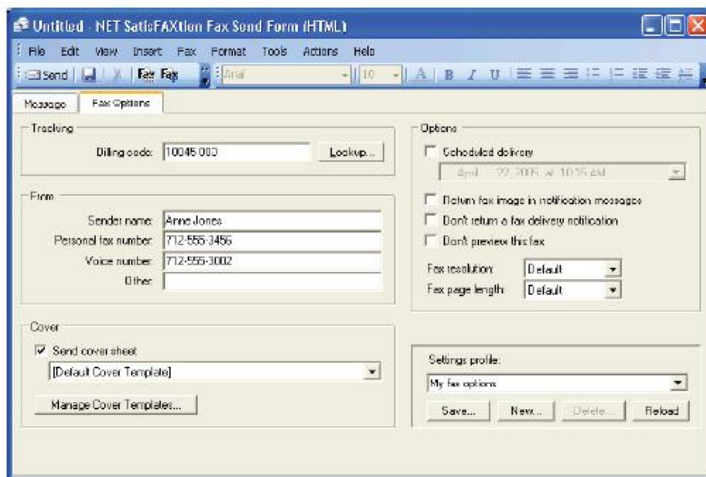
Untitled - NET SatisFAXtion Fax Send Form (HTML)

File Edit View Insert Fax Format Tools Actions Help

Send | Fax Fax | Arial | 10 | A B I U

Message | Fax Options

Tracking

Billing code: 10045-003 Lookup...

From

Sender name: Anne Jones

Personal fax number: 712-555-3456

Voice number: 712-555-3002

Other:

Cover

Send cover sheet

[Default Cover Template]

Manage Cover Templates...

Options

Scheduled delivery

April 22, 2005 at 10:15 AM

Return fax image in notification message

Don't return a fax delivery notification

Don't preview this fax

Fax resolution: Default

Fax page length: Default

Settings profile:

My fax options

Save... New... Delete... Reload